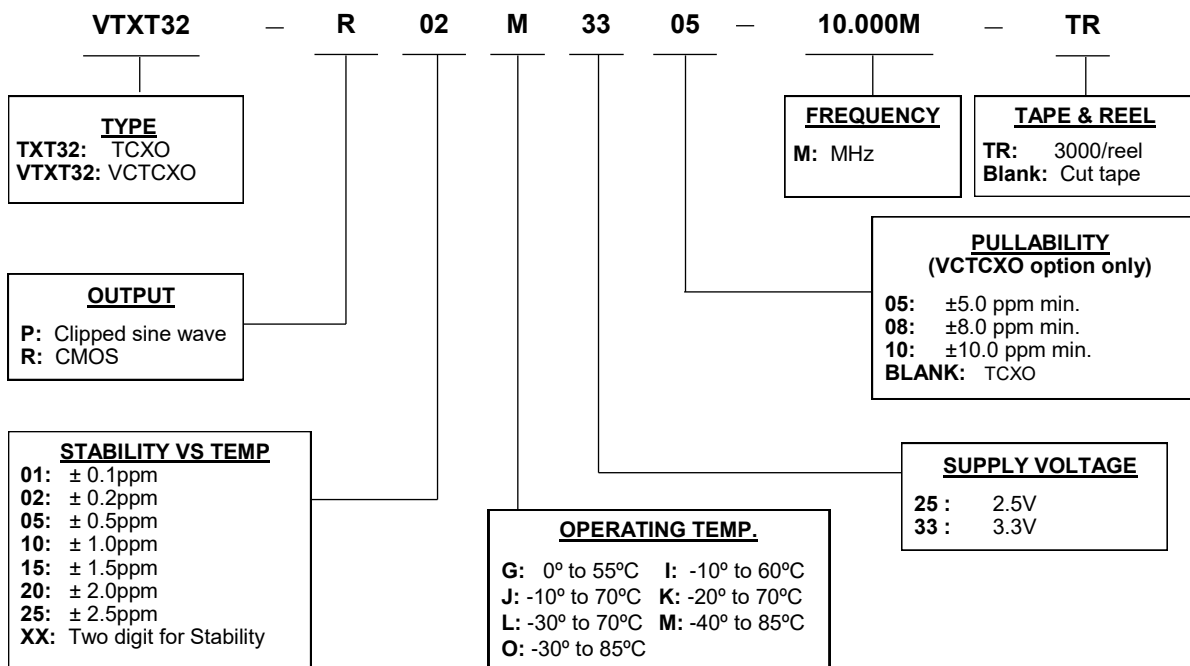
VTXT32 – R 02 M 33 05 – 10.000M – TR

TYPE
TXT32: TCXO
VTXT32: VCTCXO

FREQUENCY
M: MHz

TAPE & REEL
TR: 3000/reel
Blank: Cut tape

PULLABILITY
(VCTCXO option only)
05: ±5.0 ppm min.
08: ±8.0 ppm min.
10: ±10.0 ppm min.
BLANK: TCXO

OUTPUT
P: Clipped sine wave
R: CMOS

STABILITY VS TEMP
01: ± 0.1ppm
02: ± 0.2ppm
05: ± 0.5ppm
10: ± 1.0ppm
15: ± 1.5ppm
20: ± 2.0ppm
25: ± 2.5ppm
XX: Two digit for Stability

SUPPLY VOLTAGE
25 : 2.5V
33 : 3.3V

OPERATING TEMP.
G: 0º to 55ºC I: -10º to 60ºC
J: -10º to 70ºC K: -20º to 70ºC
L: -30º to 70ºC M: -40º to 85ºC
O: -30º to 85ºC